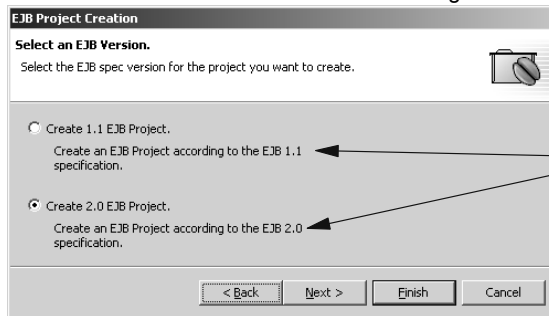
EJB Project Creation

Select an EJB Version.

Select the EJB spec version for the project you want to create.

Create 1.1 EJB Project.

Create an EJB Project according to the EJB 1.1 specification.

Create 2.0 EJB Project.

Create an EJB Project according to the EJB 2.0 specification.

< Back Next > Finish Cancel